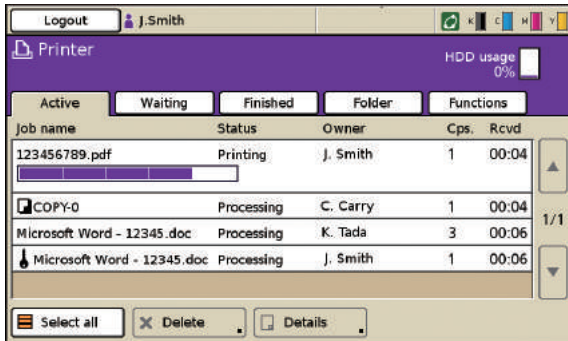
Logout J.Smith K C M Y

Printer

HDD usage 0%

| Active | Waiting | Finished | Folder | Functions |
|---|---|---|---|---|

| Job name | Status | Owner | Cps. | Rcvd |
|---|---|---|---|---|
| 123456789.pdf | Printing | J. Smith | 1 | 00:04 |
| COPY-0 | Processing | C. Carry | 1 | 00:04 |
| Microsoft Word - 12345.doc | Processing | K. Tada | 3 | 00:06 |
| Microsoft Word - 12345.doc | Processing | J. Smith | 1 | 00:06 |

1/1

Select all Delete Details